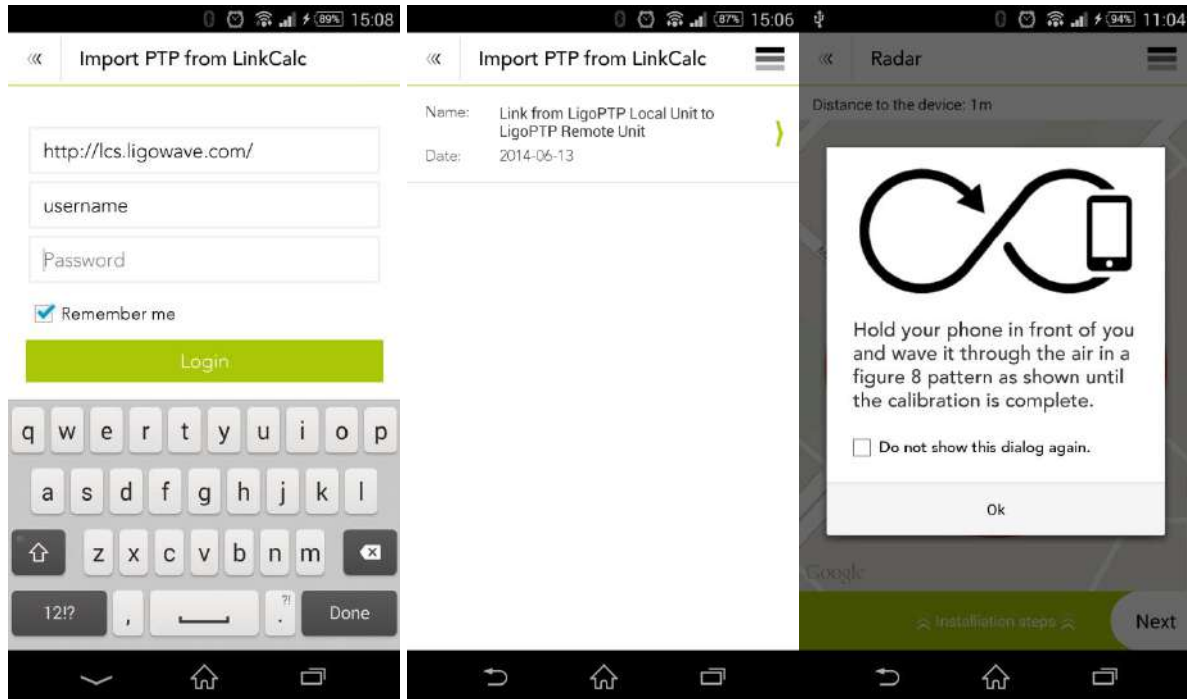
89% 15:08

«

Import PTP from LinkCalc

http://lcs.ligowave.com/

username

Password

Remember me

Login

q w e r t y u i o p

a s d f g h j k l

z x c v b n m

12!?

,

?!
.

Done

87% 15:06

«

Import PTP from LinkCalc

Name: Link from LigoPTP Local Unit to LigoPTP Remote Unit

Date: 2014-06-13

94% 11:04

«

Radar

Distance to the device: 1m

Hold your phone in front of you and wave it through the air in a figure 8 pattern as shown until the calibration is complete.

Do not show this dialog again.

Ok

Google

Installation steps

Next